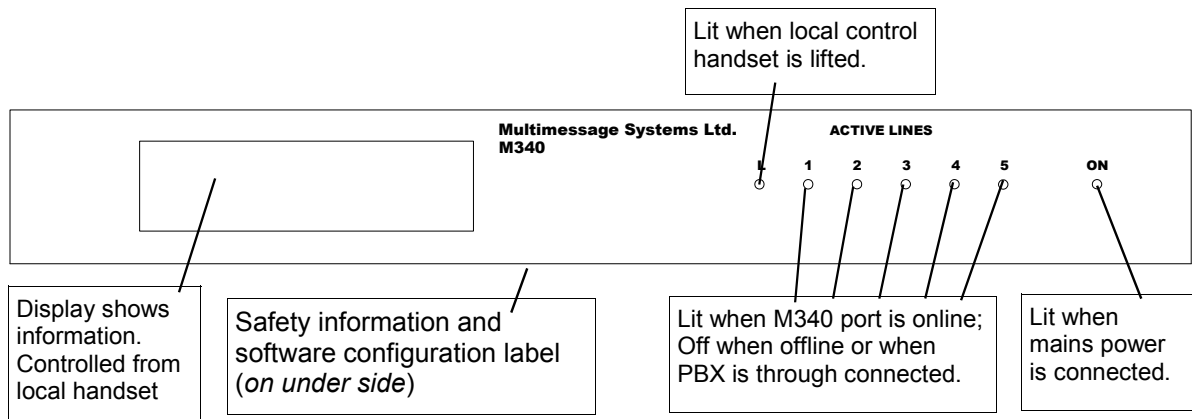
Lit when local control handset is lifted.

Multimessage Systems Ltd.
M340

ACTIVE LINES

L 1 2 3 4 5 ON

Display shows information. Controlled from local handset

Safety information and software configuration label (*on under side*)

Lit when M340 port is online; Off when offline or when PBX is through connected.

Lit when mains power is connected.